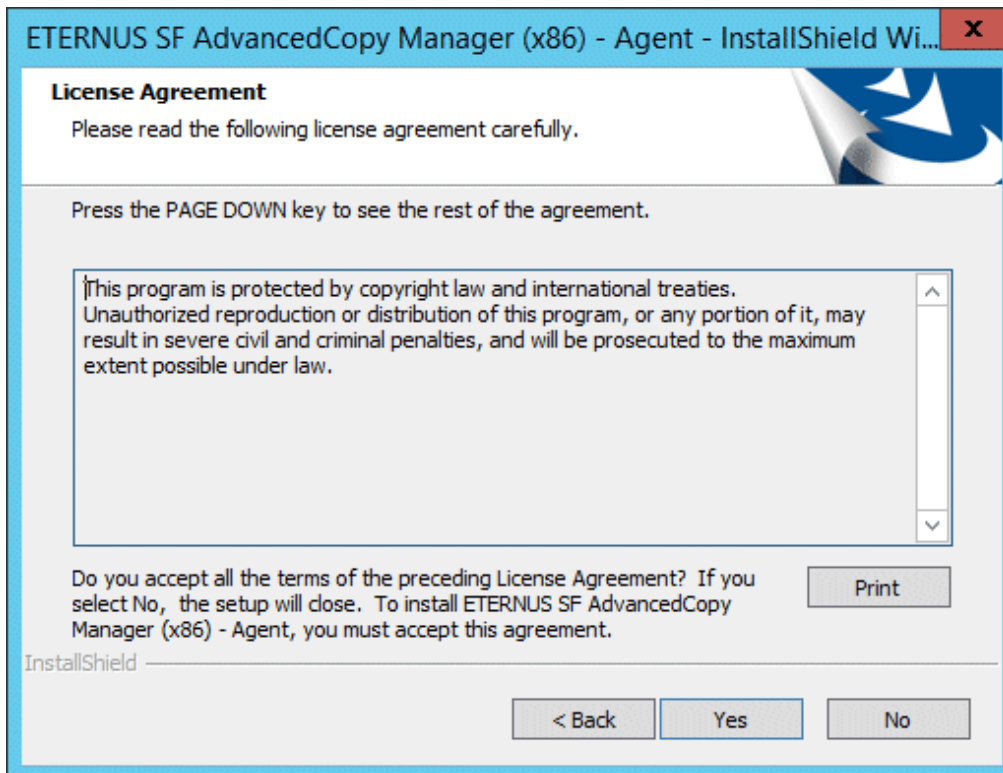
ETERNUS SF AdvancedCopy Manager (x86) - Agent - InstallShield Wi...

x

License Agreement

Please read the following license agreement carefully.

Press the PAGE DOWN key to see the rest of the agreement.

This program is protected by copyright law and international treaties. Unauthorized reproduction or distribution of this program, or any portion of it, may result in severe civil and criminal penalties, and will be prosecuted to the maximum extent possible under law.

Do you accept all the terms of the preceding License Agreement? If you select No, the setup will close. To install ETERNUS SF AdvancedCopy Manager (x86) - Agent, you must accept this agreement.

Print

InstallShield

< Back

Yes

No